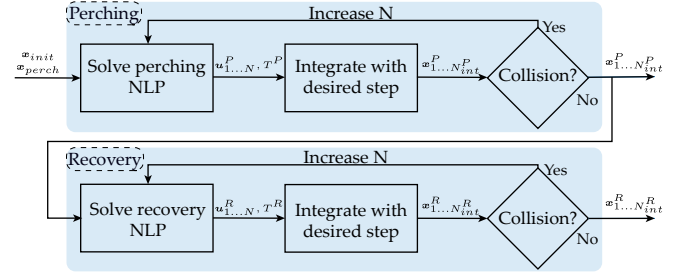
Perching

Increase N

Yes

$x_{init}$
$x_{perch}$

Solve perching NLP

$u^P_{1\ldots N}, T^P$

Integrate with desired step

$x^P_{1\ldots N^P_{int}}$

Collision?

$x^P_{1\ldots N^P_{int}}$

No

Recovery

Increase N

Yes

Solve recovery NLP

$u^R_{1\ldots N}, T^R$

Integrate with desired step

$x^R_{1\ldots N^R_{int}}$

Collision?

$x^R_{1\ldots N^R_{int}}$

No